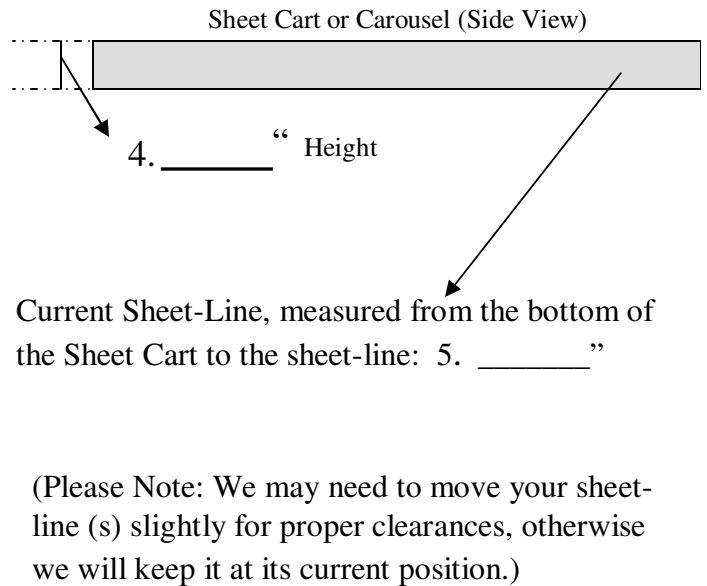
Sheet Cart or Carousel (Side View)

4. ______“ Height

Current Sheet-Line, measured from the bottom of the Sheet Cart to the sheet-line: 5. _______”

(Please Note: We may need to move your sheet-line (s) slightly for proper clearances, otherwise we will keep it at its current position.)